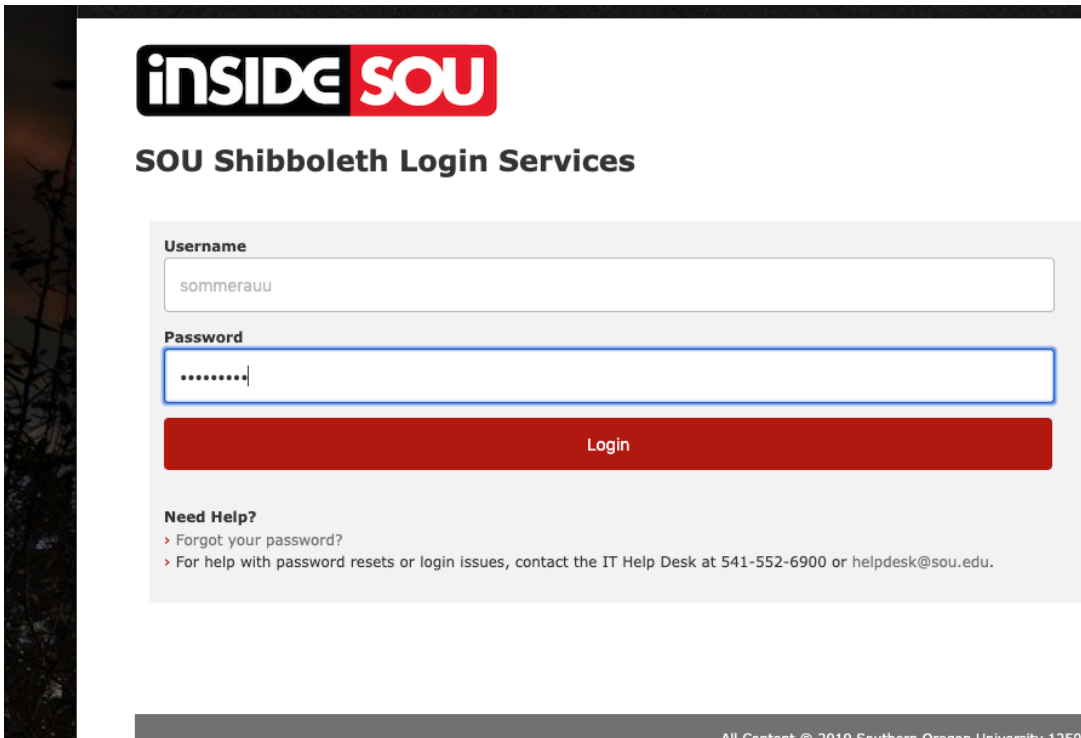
inside SOU

SOU Shibboleth Login Services

Username

sommerauu

Password

•••••••••

Login

Need Help?

› Forgot your password?

› For help with password resets or login issues, contact the IT Help Desk at 541-552-6900 or helpdesk@sou.edu.

All Content © 2019 Southern Oregon University 125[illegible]